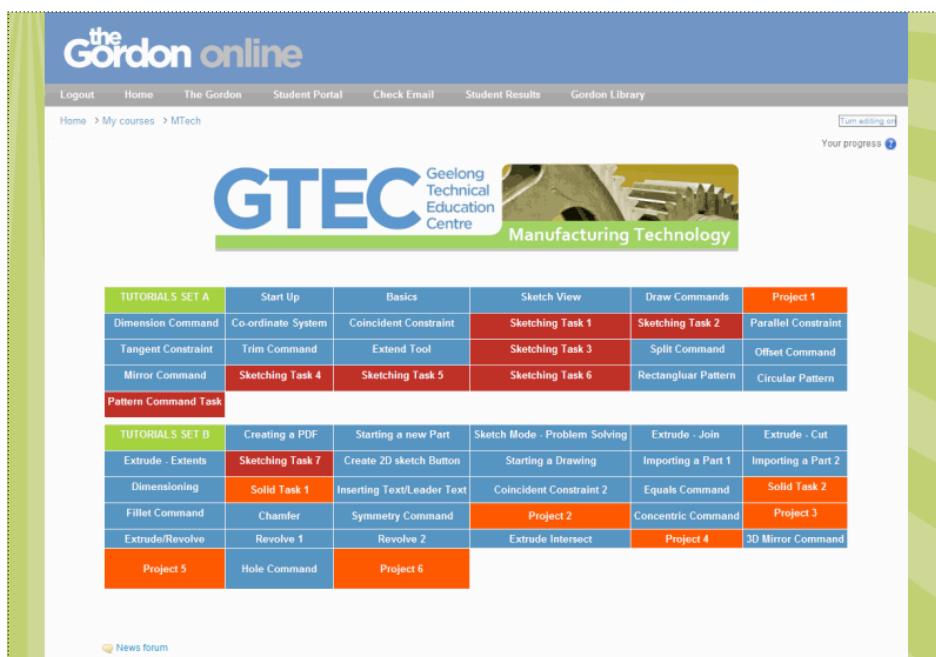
the Gordon online

Logout | Home | The Gordon | Student Portal | Check Email | Student Results | Gordon Library

Home > My courses > MTech

Turn editing on

Your progress

GTEC Geelong Technical Education Centre

Manufacturing Technology

| TUTORIALS SET A | Start Up | Basics | Sketch View | Draw Commands | Project 1 |
|---|---|---|---|---|---|
| Dimension Command | Co-ordinate System | Coincident Constraint | Sketching Task 1 | Sketching Task 2 | Parallel Constraint |
| Tangent Constraint | Trim Command | Extend Tool | Sketching Task 3 | Split Command | Offset Command |
| Mirror Command | Sketching Task 4 | Sketching Task 5 | Sketching Task 6 | Rectangluar Pattern | Circular Pattern |
| Pattern Command Task | | | | | |

| TUTORIALS SET B | Creating a PDF | Starting a new Part | Sketch Mode - Problem Solving | Extrude - Join | Extrude - Cut |
|---|---|---|---|---|---|
| Extrude - Extents | Sketching Task 7 | Create 2D sketch Button | Starting a Drawing | Importing a Part 1 | Importing a Part 2 |
| Dimensioning | Solid Task 1 | Inserting Text/Leader Text | Coincident Constraint 2 | Equals Command | Solid Task 2 |
| Fillet Command | Chamfer | Symmetry Command | Project 2 | Concentric Command | Project 3 |
| Extrude/Revolve | Revolve 1 | Revolve 2 | Extrude Intersect | Project 4 | 3D Mirror Command |
| Project 5 | Hole Command | Project 6 | | | |

News forum